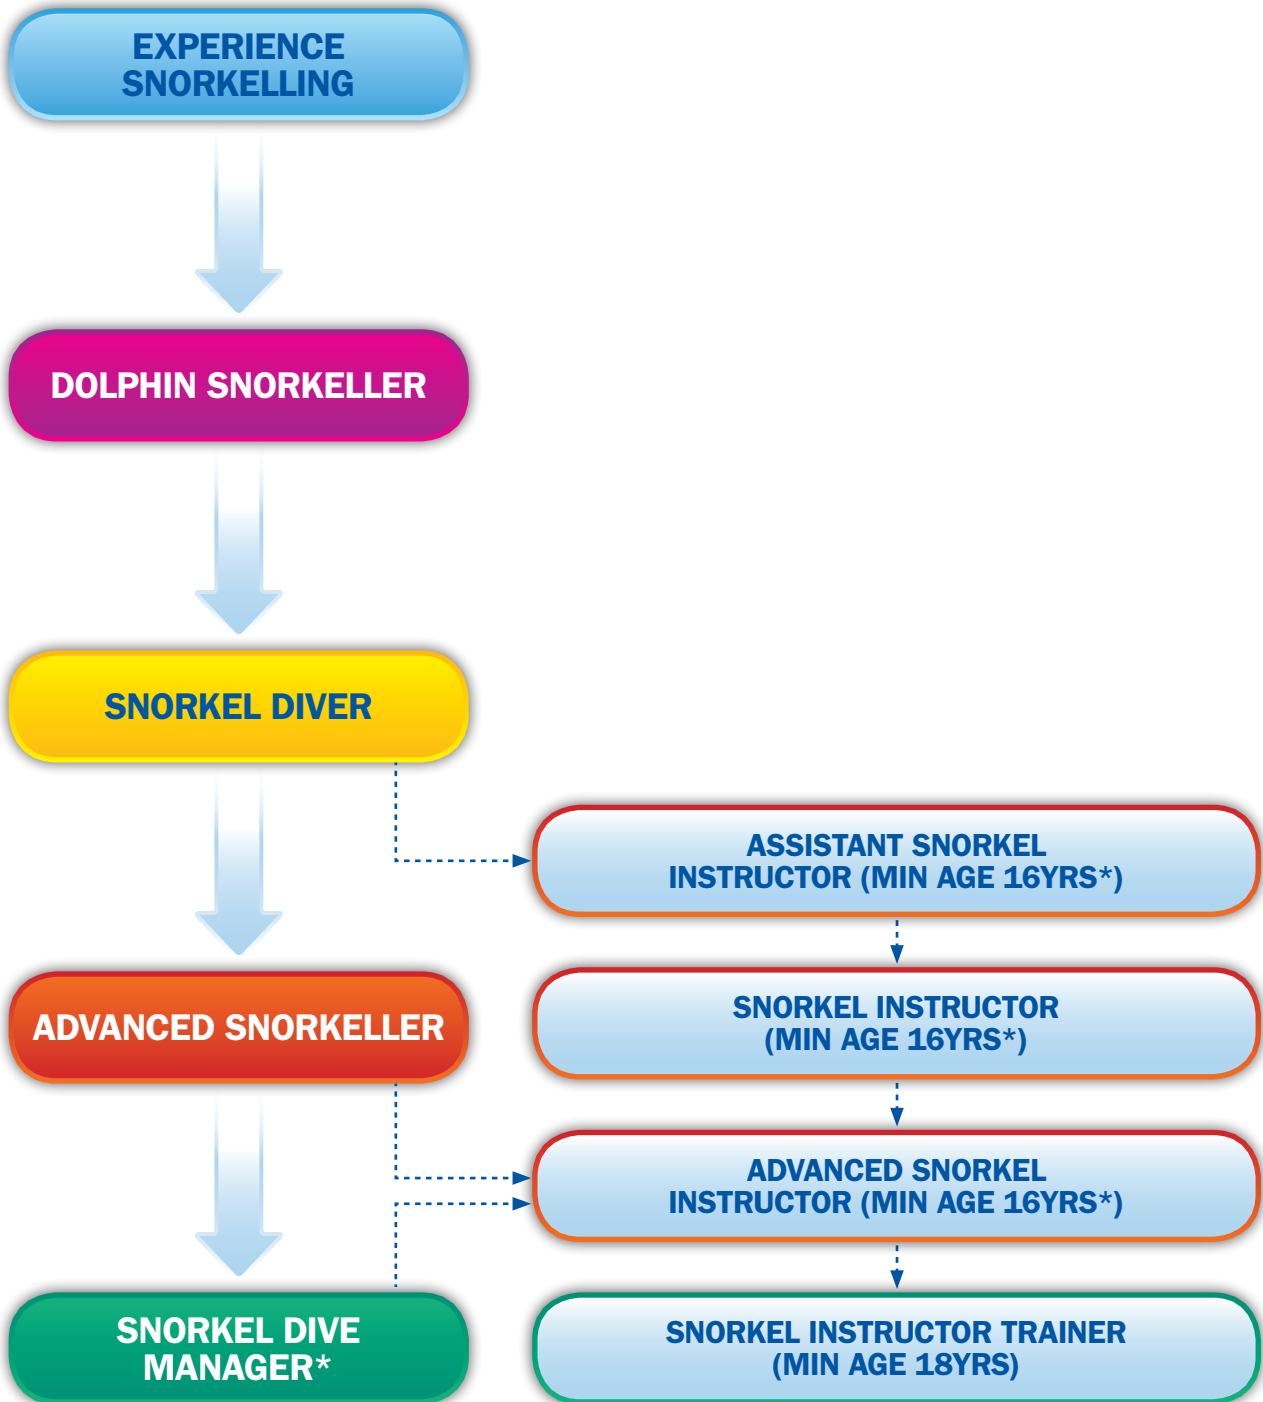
EXPERIENCE SNORKELLING

DOLPHIN SNORKELLER

SNORKEL DIVER

ASSISTANT SNORKEL INSTRUCTOR (MIN AGE 16YRS*)

ADVANCED SNORKELLER

SNORKEL INSTRUCTOR (MIN AGE 16YRS*)

ADVANCED SNORKEL INSTRUCTOR (MIN AGE 16YRS*)

SNORKEL DIVE MANAGER*

SNORKEL INSTRUCTOR TRAINER (MIN AGE 18YRS)